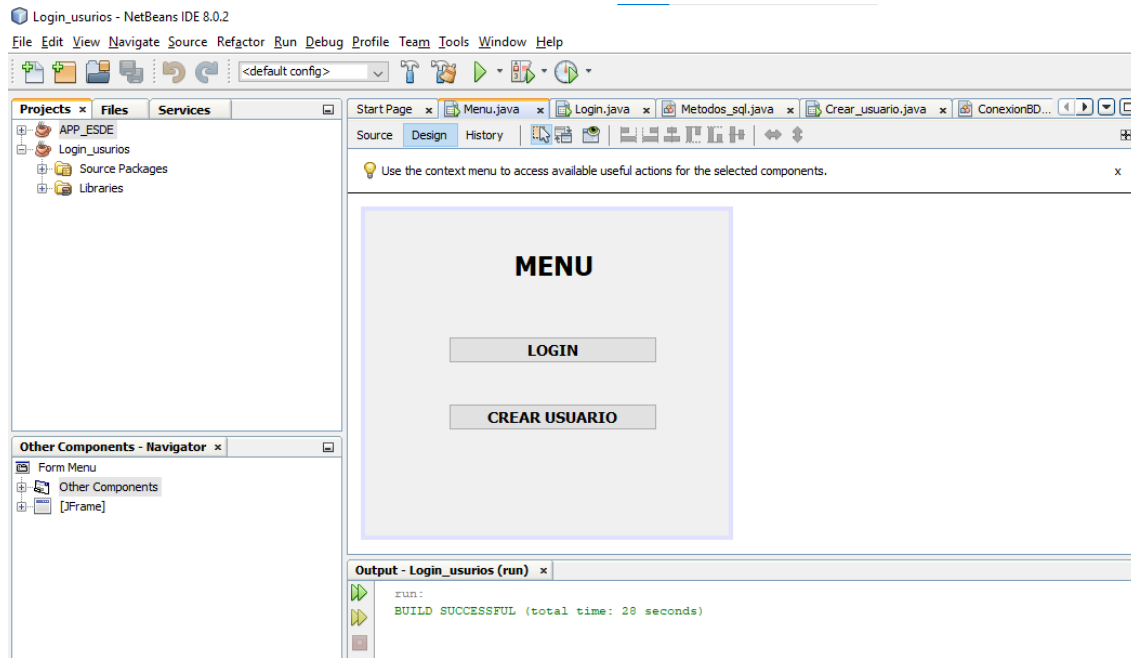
Login_usurios - NetBeans IDE 8.0.2

File Edit View Navigate Source Refactor Run Debug Profile Team Tools Window Help

<default config>

Projects × Files Services

APP_ESDE
Login_usurios
Source Packages
Libraries

Start Page × Menu.java × Login.java × Metodos_sql.java × Crear_usuario.java × ConexionBD...

Source Design History

Use the context menu to access available useful actions for the selected components. x

MENU

LOGIN

CREAR USUARIO

Other Components - Navigator ×

Form Menu
Other Components
[JFrame]

Output - Login_usurios (run) ×

run:
BUILD SUCCESSFUL (total time: 28 seconds)